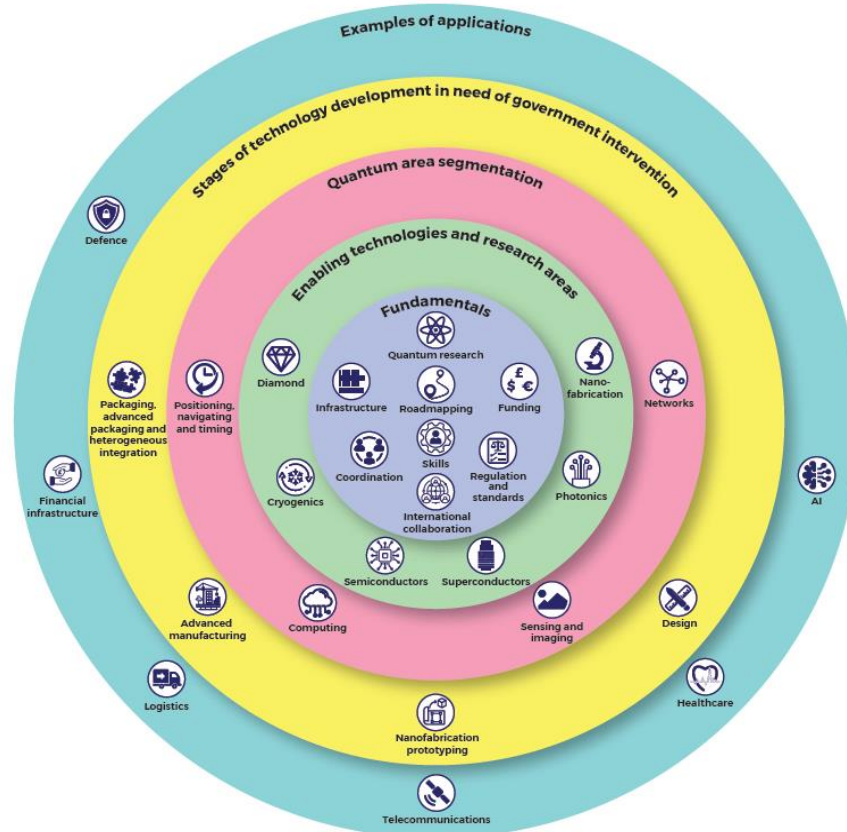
Examples of applications

Stages of technology development in need of government intervention

Quantum area segmentation

Enabling technologies and research areas

Fundamentals

Quantum research

Infrastructure

Roadmapping

Funding

Skills

Coordination

Regulation and standards

International collaboration

Diamond

Nano-fabrication

Cryogenics

Photonics

Semiconductors

Superconductors

Positioning, navigating and timing

Networks

Computing

Sensing and imaging

Packaging, advanced packaging and heterogeneous integration

Advanced manufacturing

Nanofabrication prototyping

Design

Defence

Financial infrastructure

AI

Logistics

Healthcare

Telecommunications